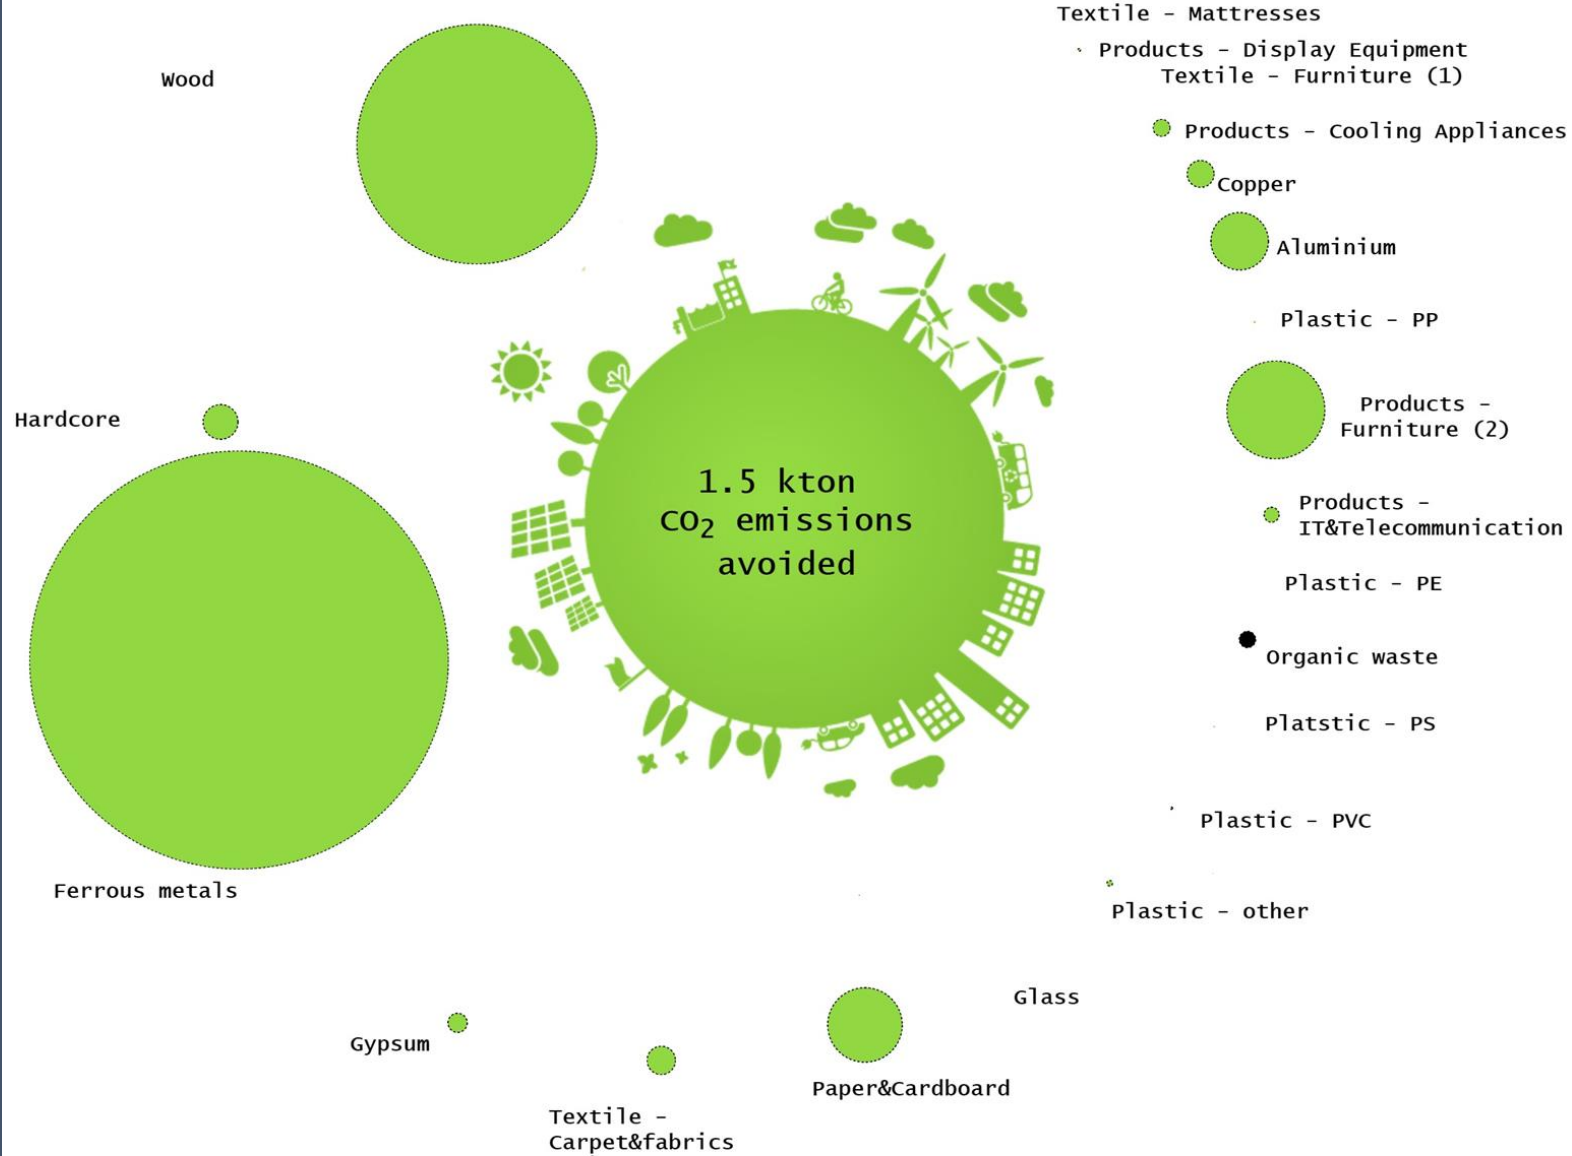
Textile - Mattresses
Products - Display Equipment
Textile - Furniture (1)
Wood
Products - Cooling Appliances
Copper
Aluminium
Plastic - PP
Hardcore
Products - Furniture (2)
1.5 kton $CO_2$ emissions avoided
Products - IT&Telecommunication
Plastic - PE
Organic waste
Platstic - PS
Plastic - PVC
Ferrous metals
Plastic - other
Glass
Gypsum
Paper&Cardboard
Textile - Carpet&fabrics